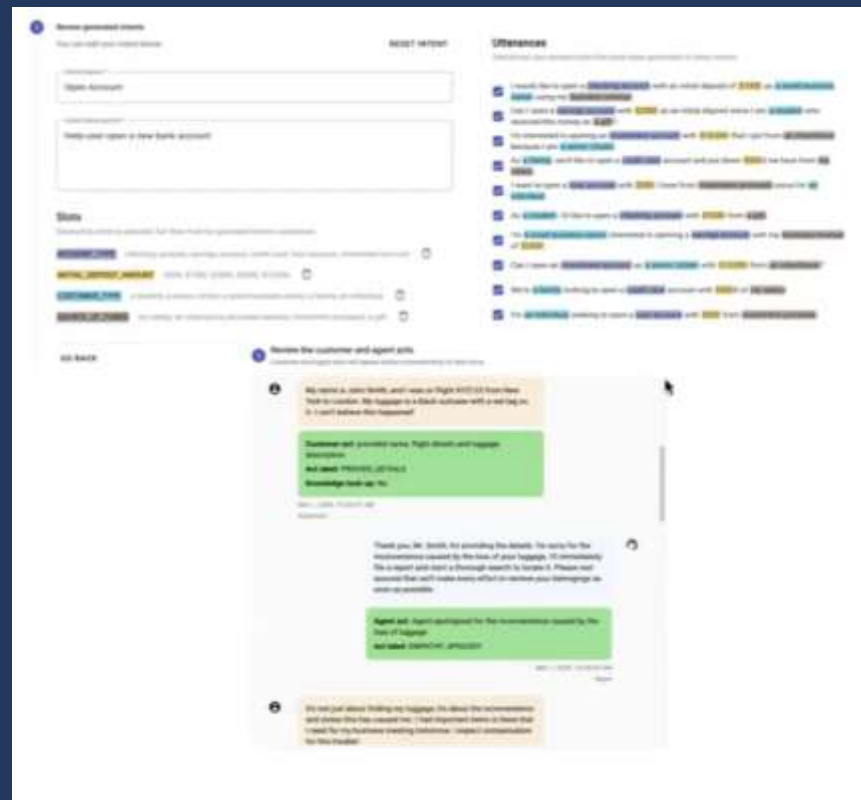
Review generated intents

You can edit your intent below

RESET INTENT

Open Account

Help user open a new bank account

Slots

ACCOUNT_TYPE

INITIAL_DEPOSIT_AMOUNT

CUSTOMER_TYPE

SOURCE_OF_FUNDS

GO BACK

Utterances

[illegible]

Review the customer and agent acts

My name is John Smith, and I was on flight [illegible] from New York to London. My luggage is a black suitcase with a red tag on it. I can't believe this happened!

Customer act: provided name, flight details and luggage description

Act label: PROVIDE_DETAILS

Knowledge look up: No

Thank you, Mr. Smith, for providing the details. I'm sorry for the inconvenience caused by the loss of your luggage. I'll immediately file a report and start a thorough search to locate it. Please rest assured that we'll make every effort to retrieve your belongings as soon as possible.

Agent act: Agent apologized for the inconvenience caused by the loss of luggage

Act label: EMPATHY_APOLOGY

It's not just about finding my luggage, it's about the inconvenience and stress this has caused me. I had important items in there that I need for my business meeting tomorrow. I expect compensation for this trouble!